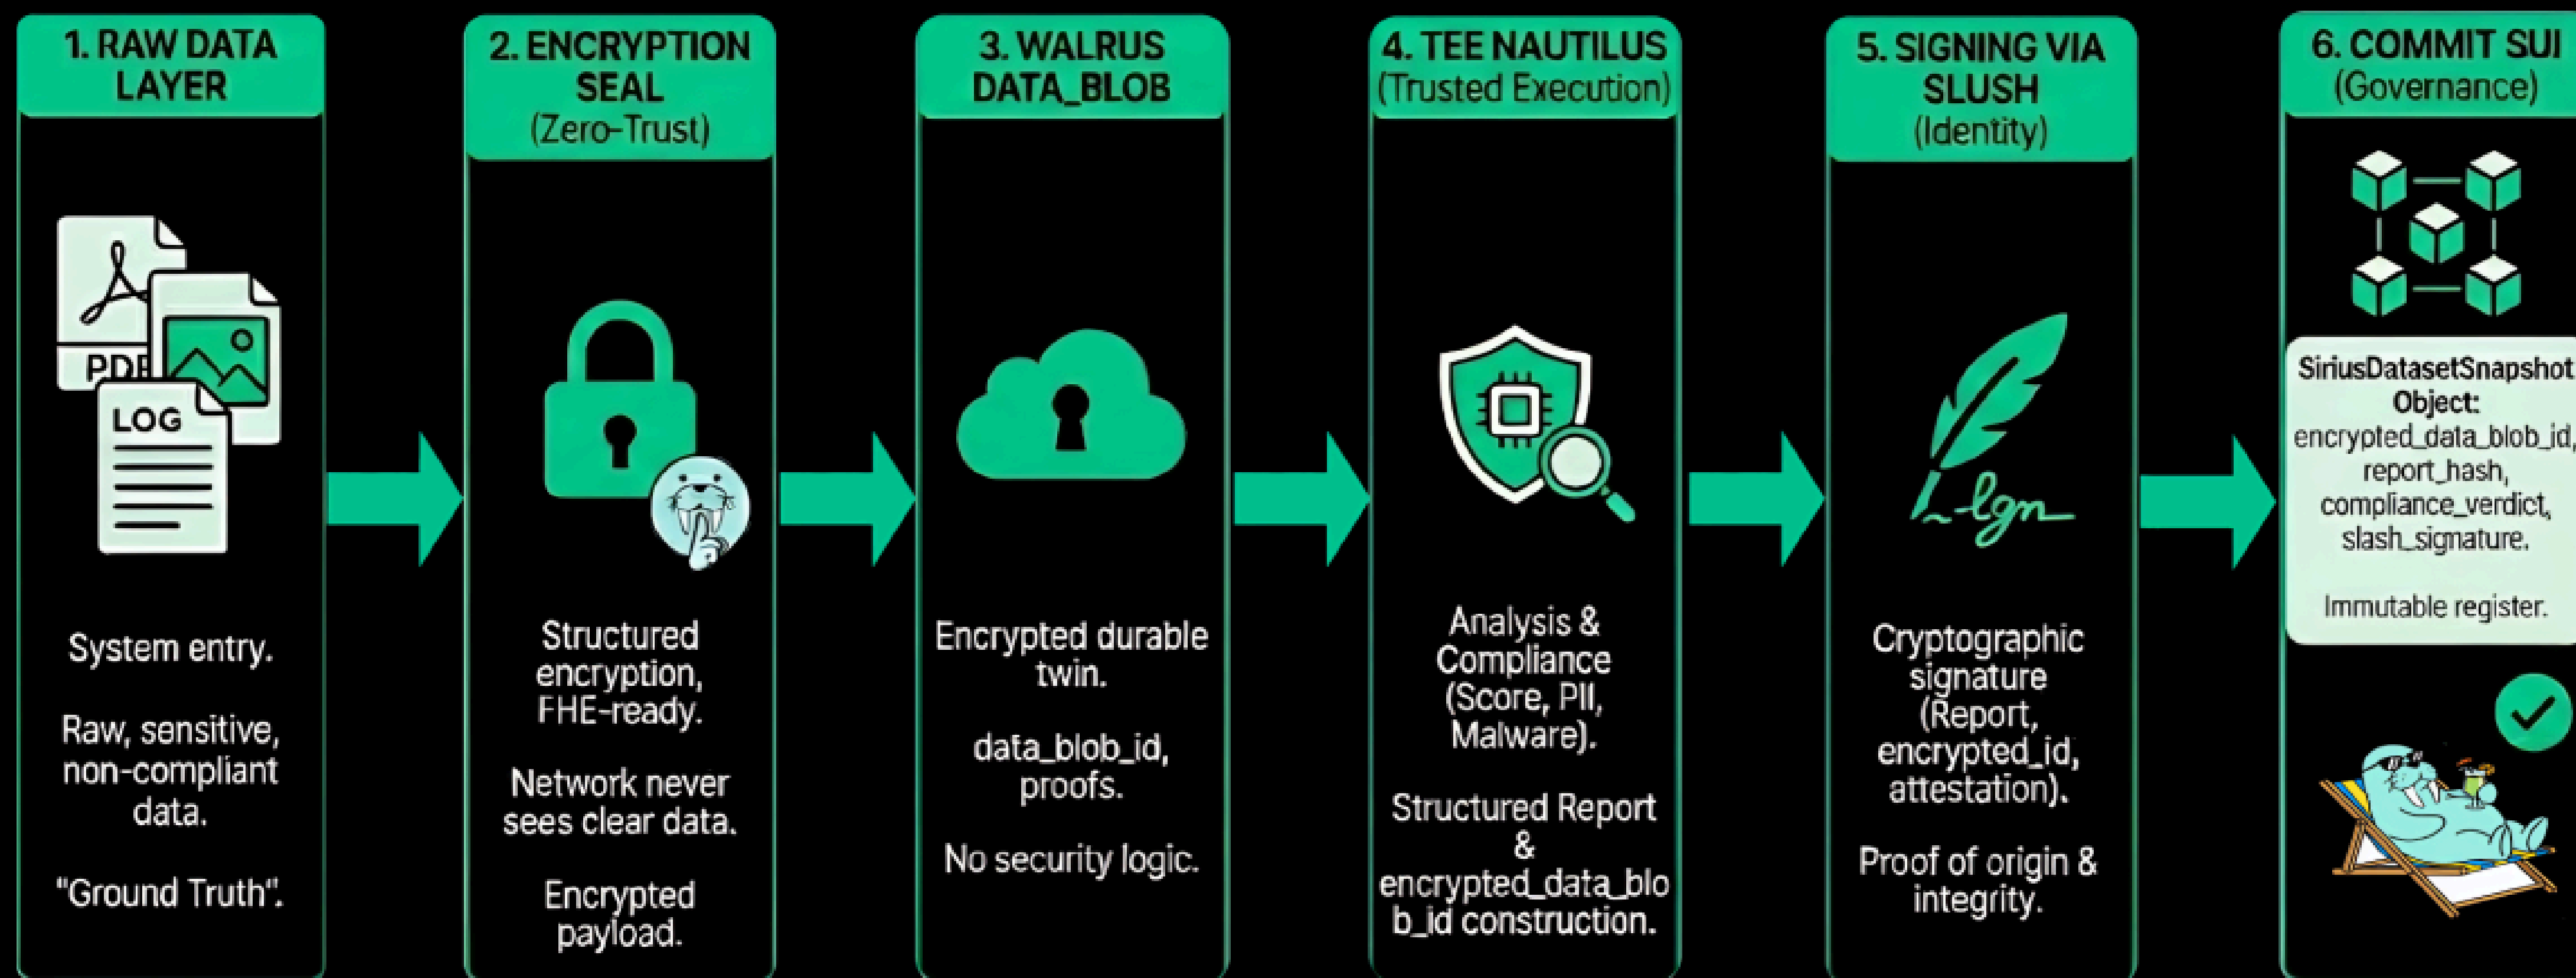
1. RAW DATA LAYER

PDF

LOG

System entry.

Raw, sensitive, non-compliant data.

"Ground Truth".

2. ENCRYPTION SEAL (Zero-Trust)

Structured encryption, FHE-ready.

Network never sees clear data.

Encrypted payload.

3. WALRUS DATA_BLOB

Encrypted durable twin.

data_blob_id, proofs.

No security logic.

4. TEE NAUTILUS (Trusted Execution)

Analysis & Compliance (Score, PII, Malware).

Structured Report & encrypted_data_blob_id construction.

5. SIGNING VIA SLUSH (Identity)

Cryptographic signature (Report, encrypted_id, attestation).

Proof of origin & integrity.

6. COMMIT SUI (Governance)

SiriusDatasetSnapshot Object: encrypted_data_blob_id, report_hash, compliance_verdict, slash_signature.

Immutable register.